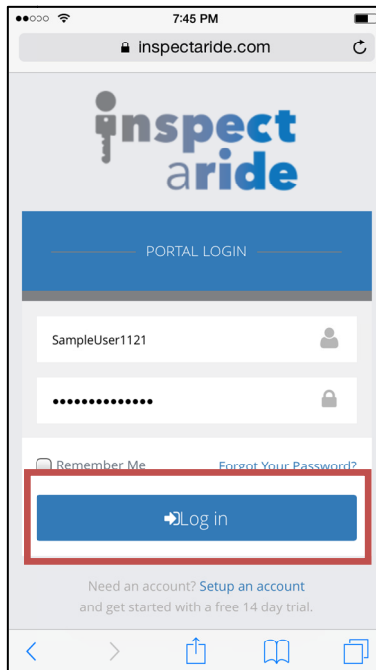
7:45 PM

inspectaride.com

inspect aride

PORTAL LOGIN

SampleUser1121

••••••••••••••

Remember Me

Forgot Your Password?

Log in

Need an account? Setup an account and get started with a free 14 day trial.